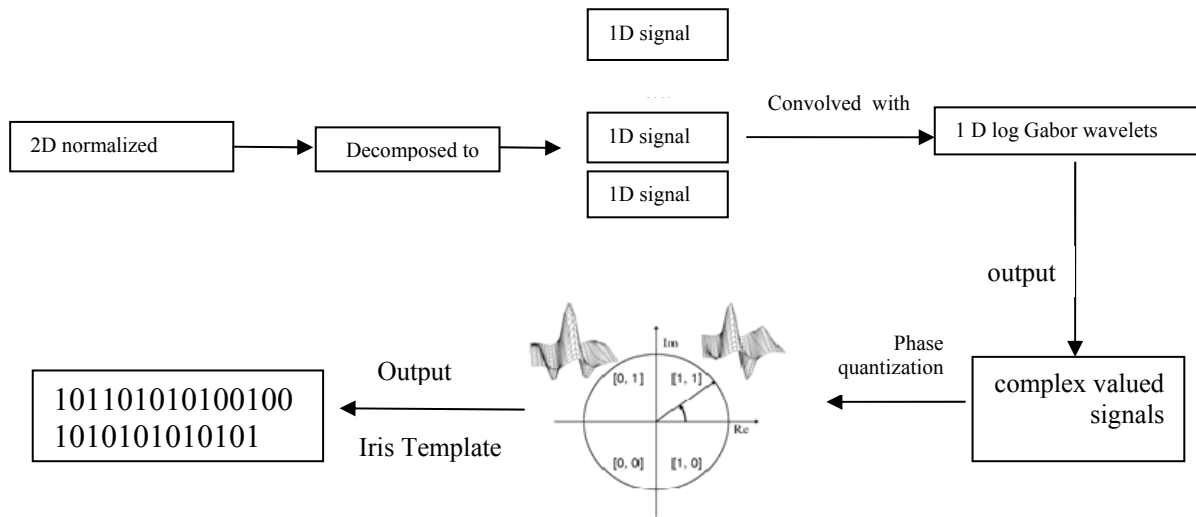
1D signal

2D normalized

Decomposed to

1D signal

1D signal

Convolved with

1 D log Gabor wavelets

output

Phase quantization

complex valued signals

Im

Re

[0, 1]

[1, 1]

[0, 0]

[1, 0]

Output

Iris Template

101101010100100
1010101010101